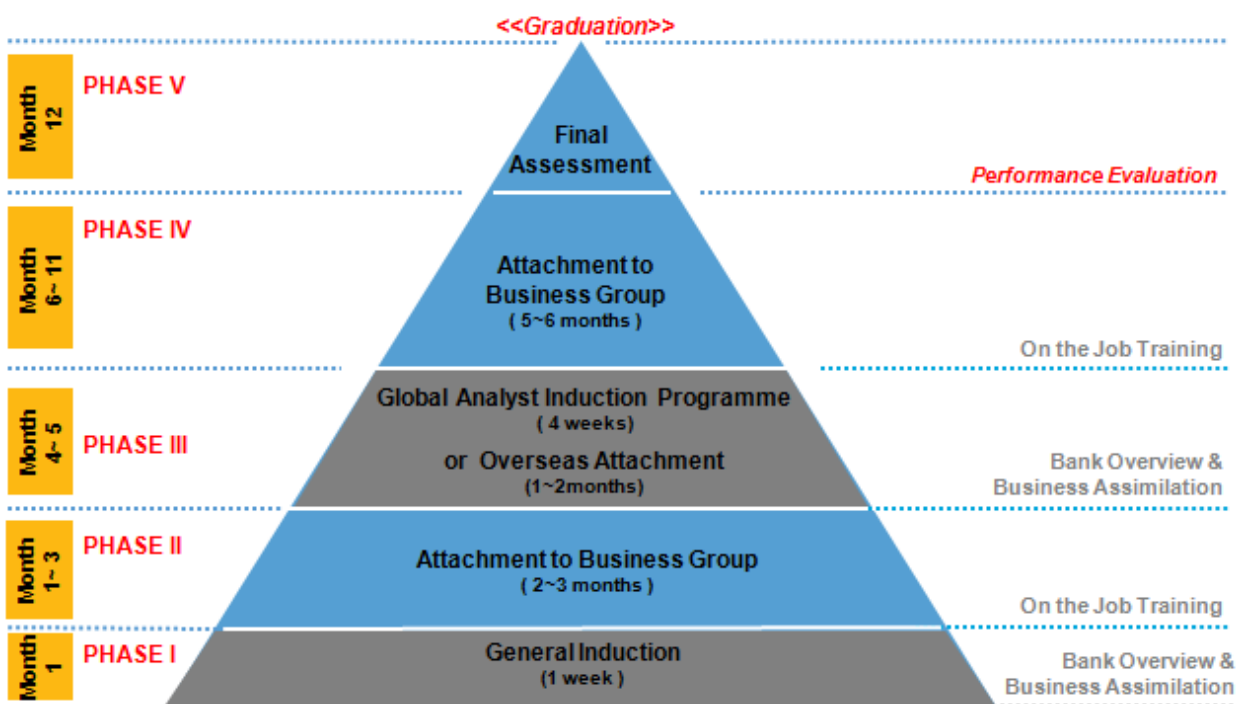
<<Graduation>>

Month 12

PHASE V

Final Assessment

Performance Evaluation

Month 6~ 11

PHASE IV

Attachment to Business Group
( 5~6 months )

On the Job Training

Month 4~ 5

PHASE III

Global Analyst Induction Programme
( 4 weeks )
or Overseas Attachment
(1~2months)

Bank Overview & Business Assimilation

Month 1~ 3

PHASE II

Attachment to Business Group
( 2~3 months )

On the Job Training

Month 1

PHASE I

General Induction
(1 week )

Bank Overview & Business Assimilation